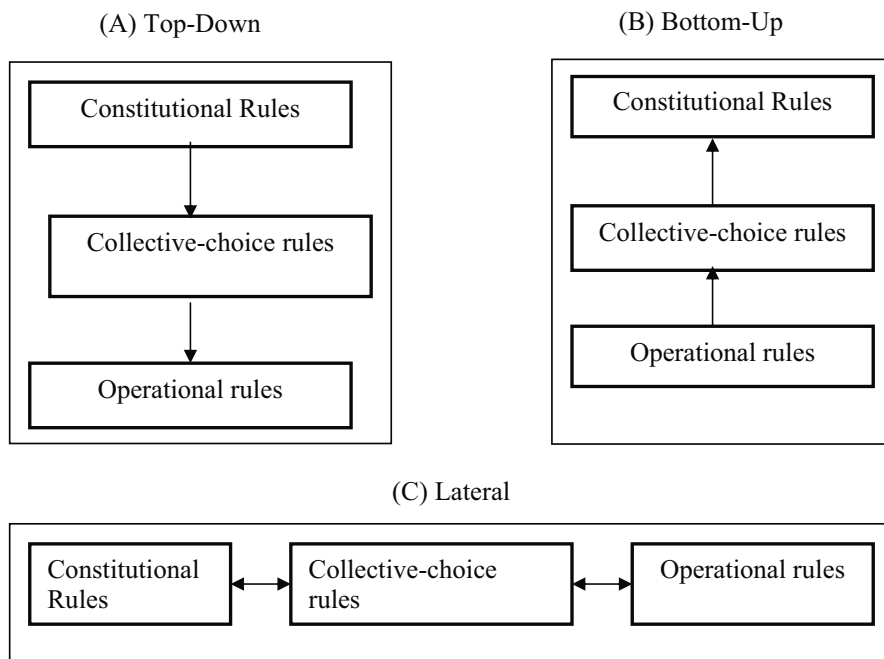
(A) Top-Down

Constitutional Rules

Collective-choice rules

Operational rules

(B) Bottom-Up

Constitutional Rules

Collective-choice rules

Operational rules

(C) Lateral

Constitutional Rules

Collective-choice rules

Operational rules